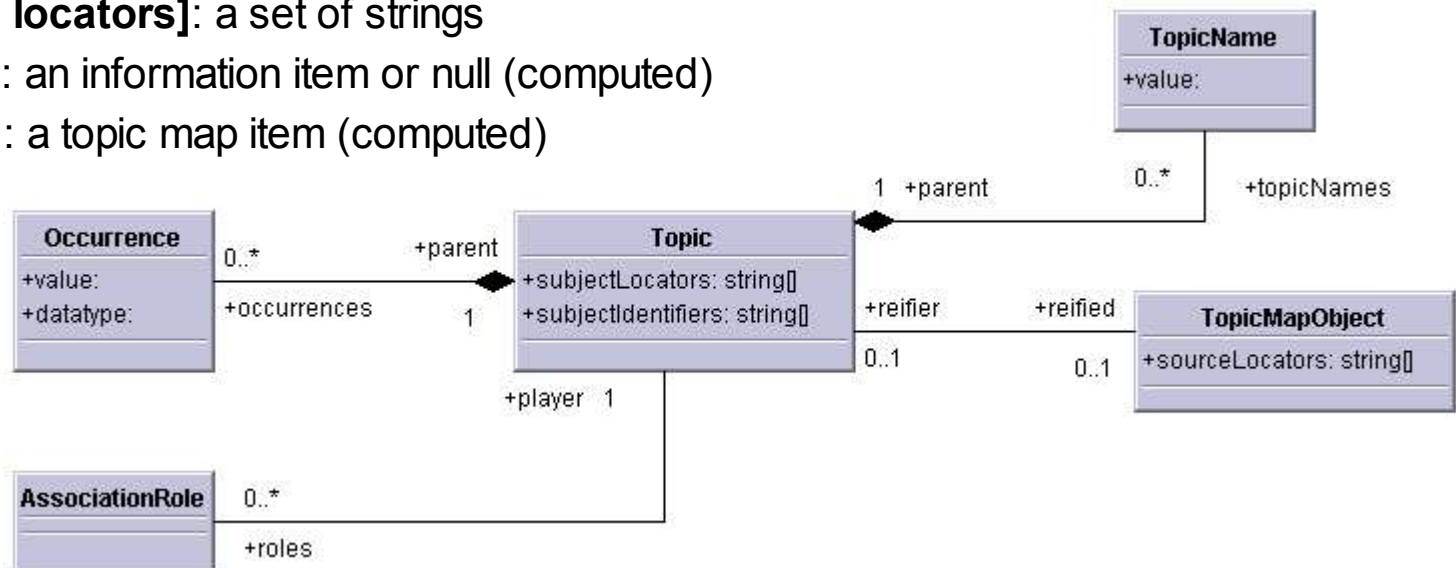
locators]: a set of strings
: an information item or null (computed)
: a topic map item (computed)

TopicName
+value:

1 +parent
0..*
+topicNames

Occurrence
+value:
+datatype:

0..*
+occurrences
+parent
1

Topic
+subjectLocators: string[]
+subjectIdentifiers: string[]

+reifier
0..1
+reified
0..1

TopicMapObject
+sourceLocators: string[]

+player 1

AssociationRole
0..*
+roles